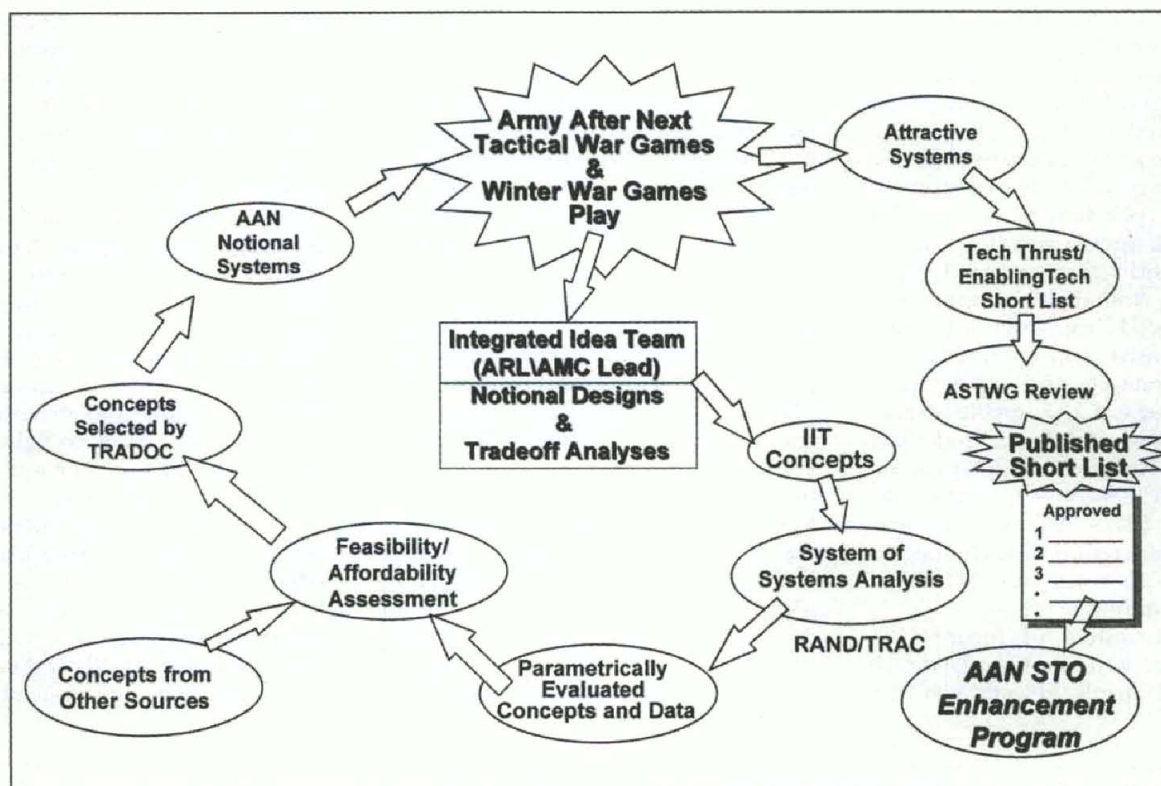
Army After Next Tactical War Games & Winter War Games Play

Attractive Systems

Tech Thrust/ EnablingTech Short List

ASTWG Review

Published Short List

Approved
1
2
3
.
.

AAN STO Enhancement Program

AAN Notional Systems

Integrated Idea Team (ARL\AMC Lead)

Notional Designs & Tradeoff Analyses

IIT Concepts

System of Systems Analysis

RAND/TRAC

Concepts Selected by TRADOC

Feasibility/ Affordability Assessment

Parametrically Evaluated Concepts and Data

Concepts from Other Sources